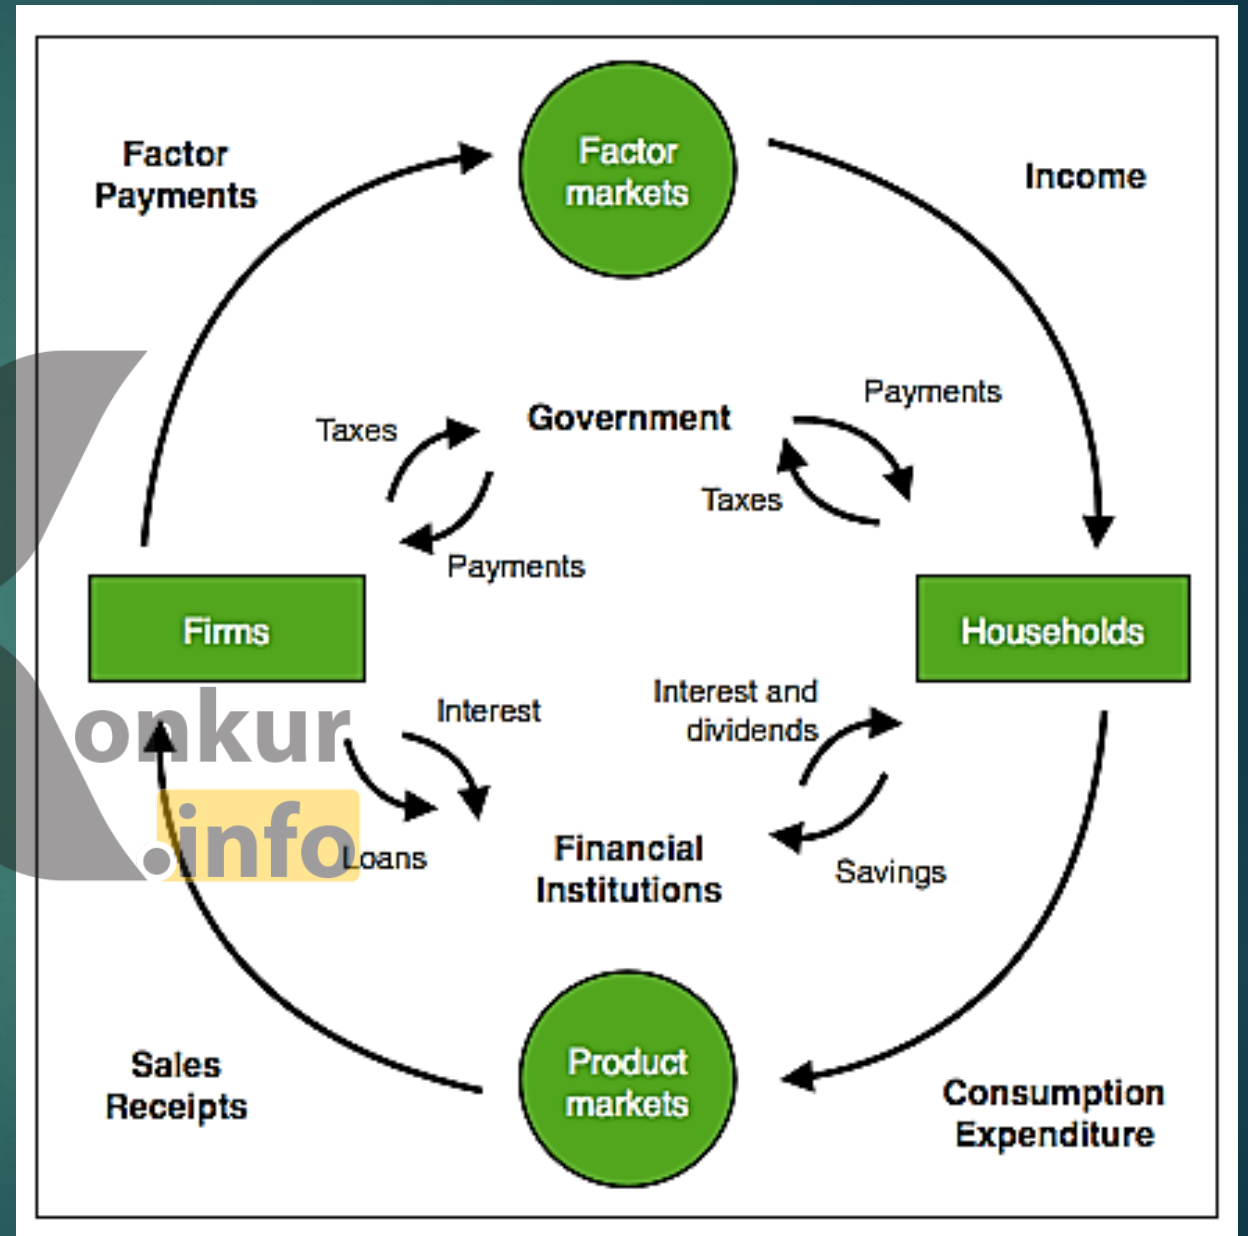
Factor Payments

Factor markets

Income

Taxes

Government

Payments

Taxes

Payments

Firms

Households

Interest

Interest and dividends

onkur .info

Loans

Financial Institutions

Savings

Sales Receipts

Product markets

Consumption Expenditure